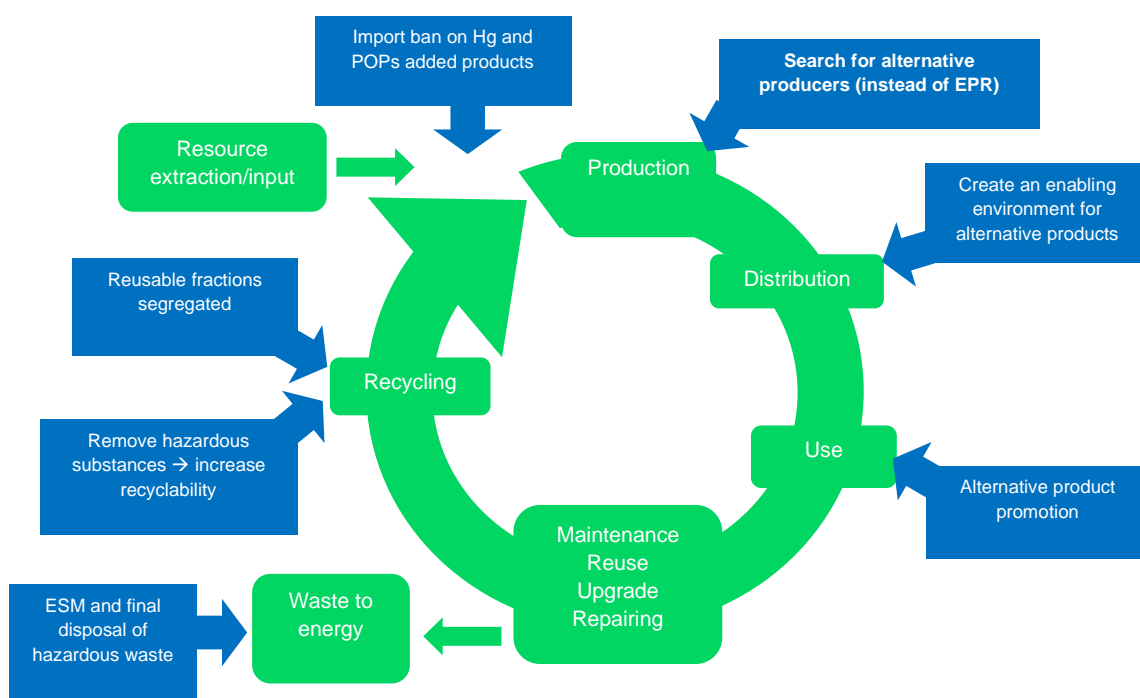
Import ban on Hg and POPs added products

Search for alternative producers (instead of EPR)

Resource extraction/input

Production

Create an enabling environment for alternative products

Distribution

Reusable fractions segregated

Recycling

Remove hazardous substances → increase recyclability

Use

Alternative product promotion

Maintenance
Reuse
Upgrade
Repairing

Waste to energy

ESM and final disposal of hazardous waste